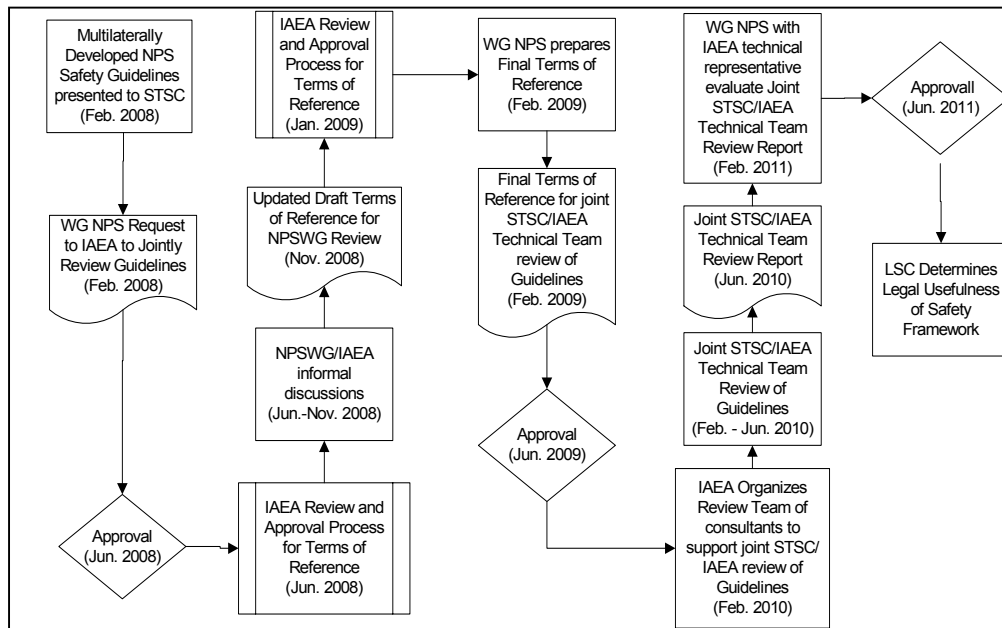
Multilaterally Developed NPS Safety Guidelines presented to STSC (Feb. 2008)

WG NPS Request to IAEA to Jointly Review Guidelines (Feb. 2008)

Approval (Jun. 2008)

IAEA Review and Approval Process for Terms of Reference (Jun. 2008)

NPSWG/IAEA informal discussions (Jun.-Nov. 2008)

Updated Draft Terms of Reference for NPSWG Review (Nov. 2008)

IAEA Review and Approval Process for Terms of Reference (Jan. 2009)

WG NPS prepares Final Terms of Reference (Feb. 2009)

Final Terms of Reference for joint STSC/IAEA Technical Team review of Guidelines (Feb. 2009)

Approval (Jun. 2009)

IAEA Organizes Review Team of consultants to support joint STSC/ IAEA review of Guidelines (Feb. 2010)

Joint STSC/IAEA Technical Team Review of Guidelines (Feb. - Jun. 2010)

Joint STSC/IAEA Technical Team Review Report (Jun. 2010)

WG NPS with IAEA technical representative evaluate Joint STSC/IAEA Technical Team Review Report (Feb. 2011)

Approvall (Jun. 2011)

LSC Determines Legal Usefulness of Safety Framework